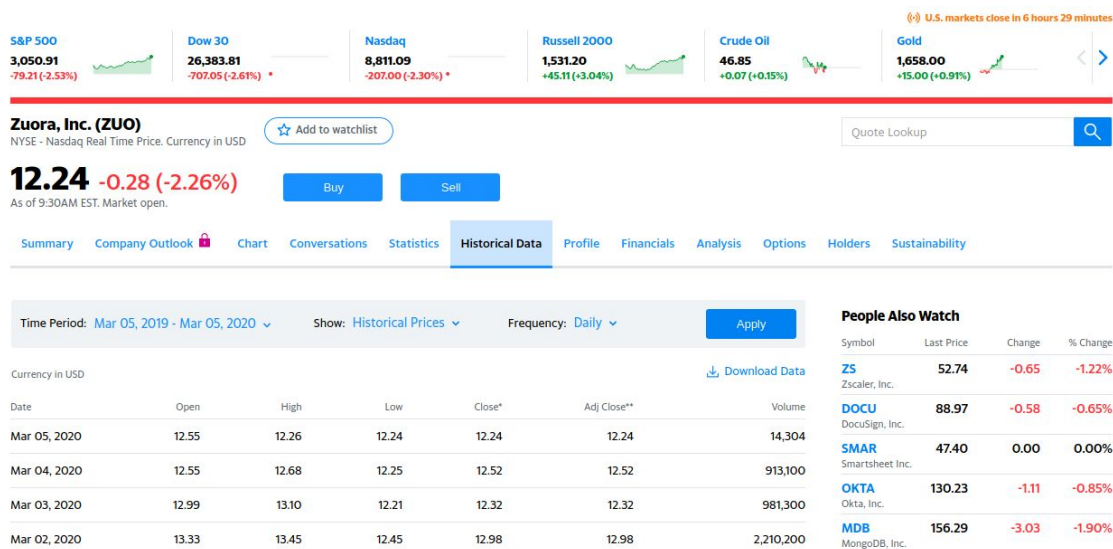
U.S. markets close in 6 hours 29 minutes

S&P 500
3,050.91
-79.21 (-2.53%)

Dow 30
26,383.81
-707.05 (-2.61%) *

Nasdaq
8,811.09
-207.00 (-2.30%) *

Russell 2000
1,531.20
+45.11 (+3.04%)

Crude Oil
46.85
+0.07 (+0.15%)

Gold
1,658.00
+15.00 (+0.91%)

Zuora, Inc. (ZUO)
NYSE - Nasdaq Real Time Price. Currency in USD

Add to watchlist

Quote Lookup

12.24 -0.28 (-2.26%)
As of 9:30AM EST. Market open.

Buy Sell

Summary Company Outlook Chart Conversations Statistics Historical Data Profile Financials Analysis Options Holders Sustainability

Time Period: Mar 05, 2019 - Mar 05, 2020 Show: Historical Prices Frequency: Daily Apply

Currency in USD Download Data

| Date | Open | High | Low | Close* | Adj Close** | Volume |
|---|---|---|---|---|---|---|
| Mar 05, 2020 | 12.55 | 12.26 | 12.24 | 12.24 | 12.24 | 14,304 |
| Mar 04, 2020 | 12.55 | 12.68 | 12.25 | 12.52 | 12.52 | 913,100 |
| Mar 03, 2020 | 12.99 | 13.10 | 12.21 | 12.32 | 12.32 | 981,300 |
| Mar 02, 2020 | 13.33 | 13.45 | 12.45 | 12.98 | 12.98 | 2,210,200 |

People Also Watch

| Symbol | Last Price | Change | % Change |
|---|---|---|---|
| ZS Zscaler, Inc. | 52.74 | -0.65 | -1.22% |
| DOCU DocuSign, Inc. | 88.97 | -0.58 | -0.65% |
| SMAR Smartsheet Inc. | 47.40 | 0.00 | 0.00% |
| OKTA Okta, Inc. | 130.23 | -1.11 | -0.85% |
| MDB MongoDB, Inc. | 156.29 | -3.03 | -1.90% |